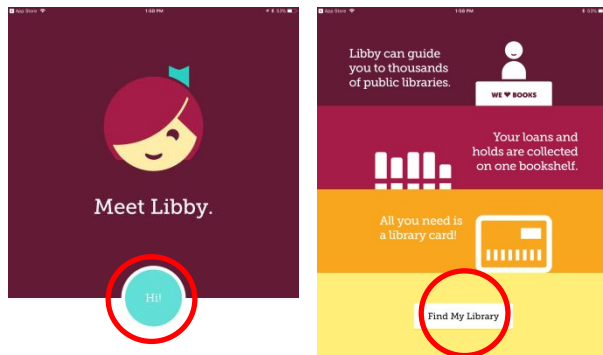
App Store 1:58 PM 53%

Meet Libby.

Hi!

App Store 1:58 PM 53%

Libby can guide you to thousands of public libraries.

WE ♥ BOOKS

Your loans and holds are collected on one bookshelf.

All you need is a library card!

Find My Library